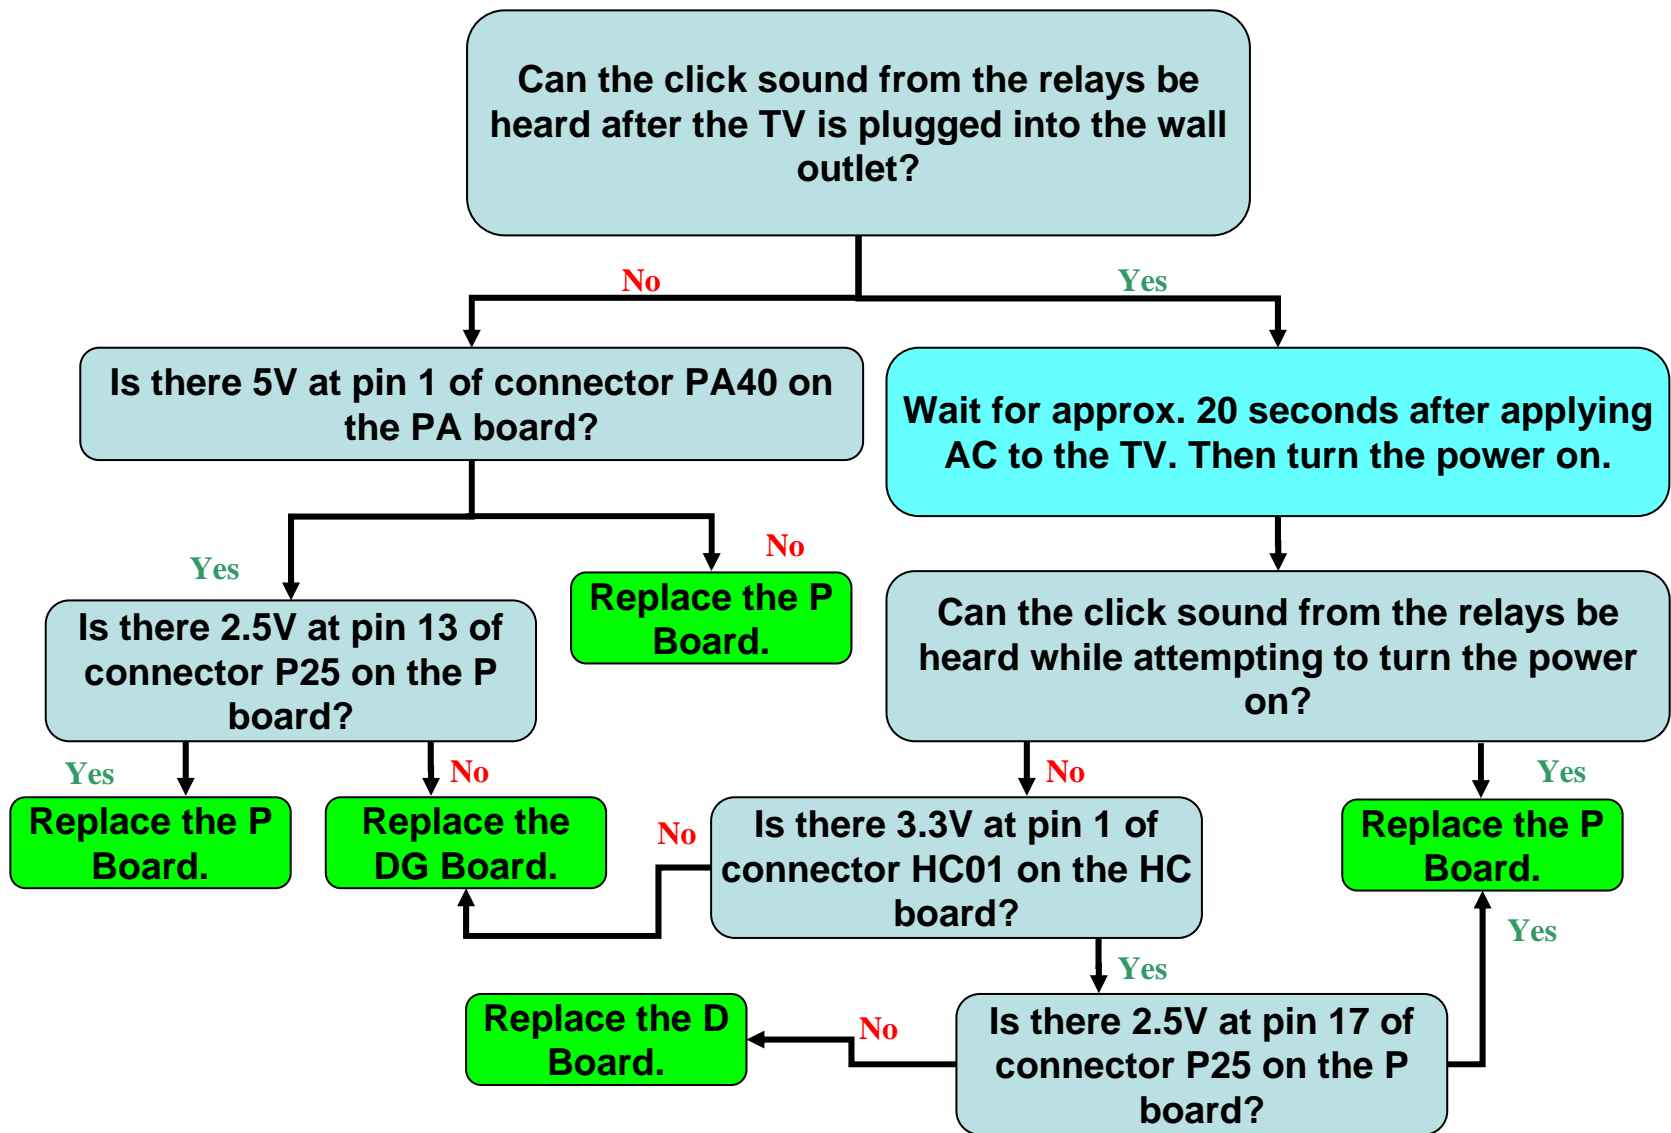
Can the click sound from the relays be heard after the TV is plugged into the wall outlet?

No

Yes

Is there 5V at pin 1 of connector PA40 on the PA board?

Wait for approx. 20 seconds after applying AC to the TV. Then turn the power on.

Yes

No

Replace the P Board.

Is there 2.5V at pin 13 of connector P25 on the P board?

Can the click sound from the relays be heard while attempting to turn the power on?

Yes

No

No

Yes

Replace the P Board.

Replace the DG Board.

No

Is there 3.3V at pin 1 of connector HC01 on the HC board?

Replace the P Board.

Yes

Yes

Replace the D Board.

No

Is there 2.5V at pin 17 of connector P25 on the P board?